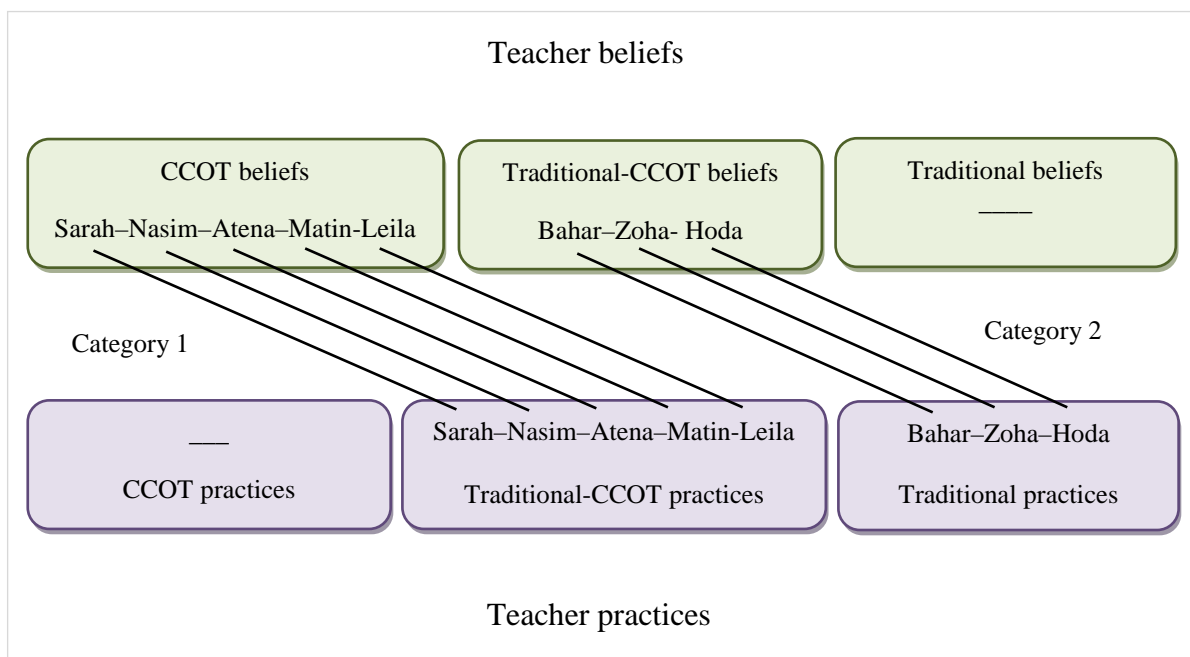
Teacher beliefs

CCOT beliefs

Sarah–Nasim–Atena–Matin-Leila

Traditional-CCOT beliefs

Bahar–Zoha- Hoda

Traditional beliefs

____

Category 1

Category 2

___

CCOT practices

Sarah–Nasim–Atena–Matin-Leila

Traditional-CCOT practices

Bahar–Zoha–Hoda

Traditional practices

Teacher practices